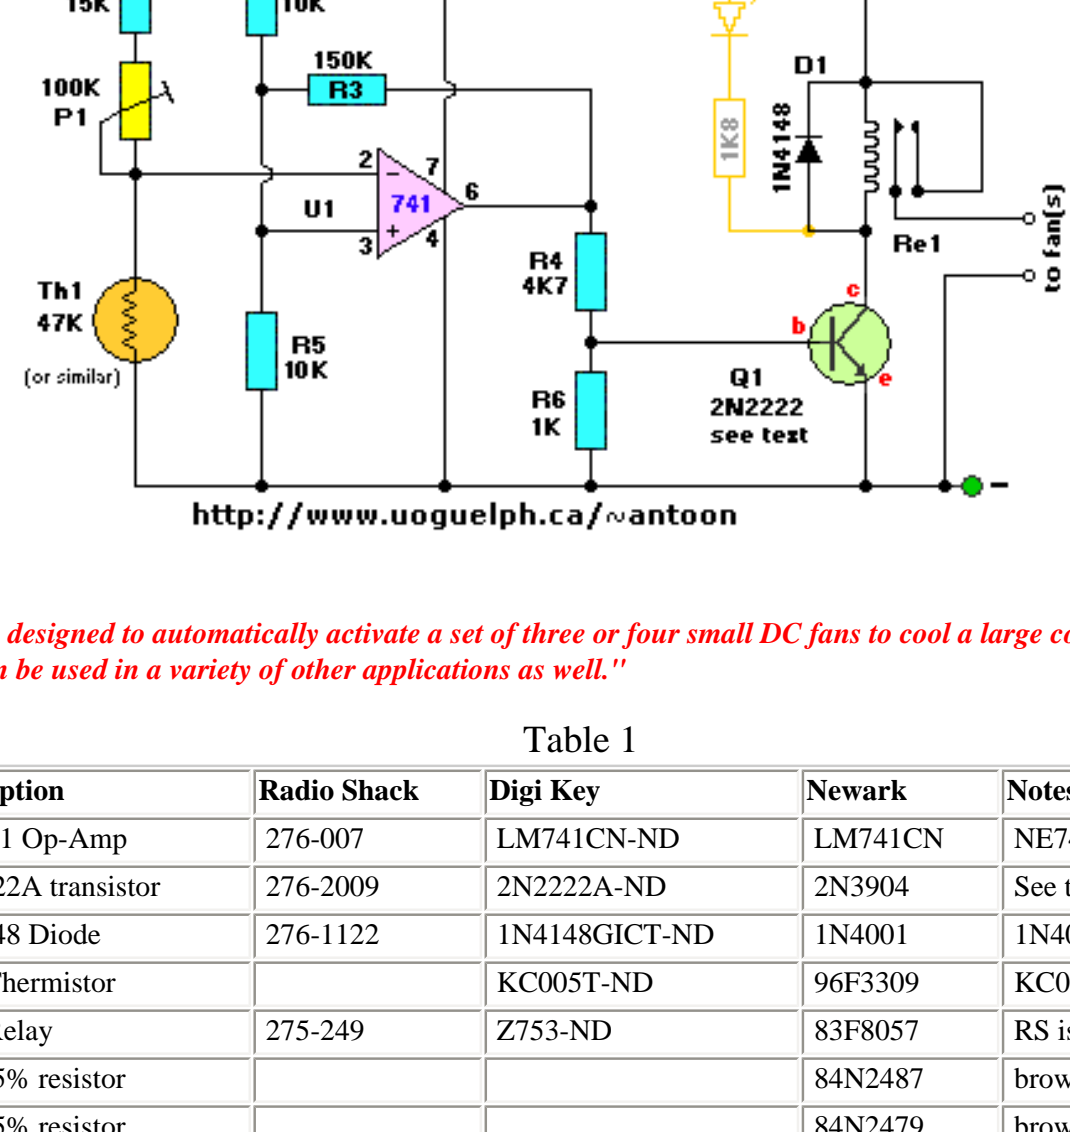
15K
10K
150K
R3
100K
P1
D1
1K8
1N4148
2
7
U1
741
6
3
4
Re1
to fan(s)
R4
4K7
Th1
47K
(or similar)
c
b
R5
10K
e
Q1
2N2222
see text
R6
1K
http://www.uoguelph.ca/~antoon

designed to automatically activate a set of three or four small DC fans to cool a large co
n be used in a variety of other applications as well."

Table 1

| ption | Radio Shack | Digi Key | Newark | Notes |
|---|---|---|---|---|
| 1 Op-Amp | 276-007 | LM741CN-ND | LM741CN | NE7 |
| 22A transistor | 276-2009 | 2N2222A-ND | 2N3904 | See t |
| 48 Diode | 276-1122 | 1N4148GICT-ND | 1N4001 | 1N4 |
| hermistor | | KC005T-ND | 96F3309 | KC0 |
| elay | 275-249 | Z753-ND | 83F8057 | RS i |
| 5% resistor | | | 84N2487 | brow |
| 5% resistor | | | 84N2479 | brow |